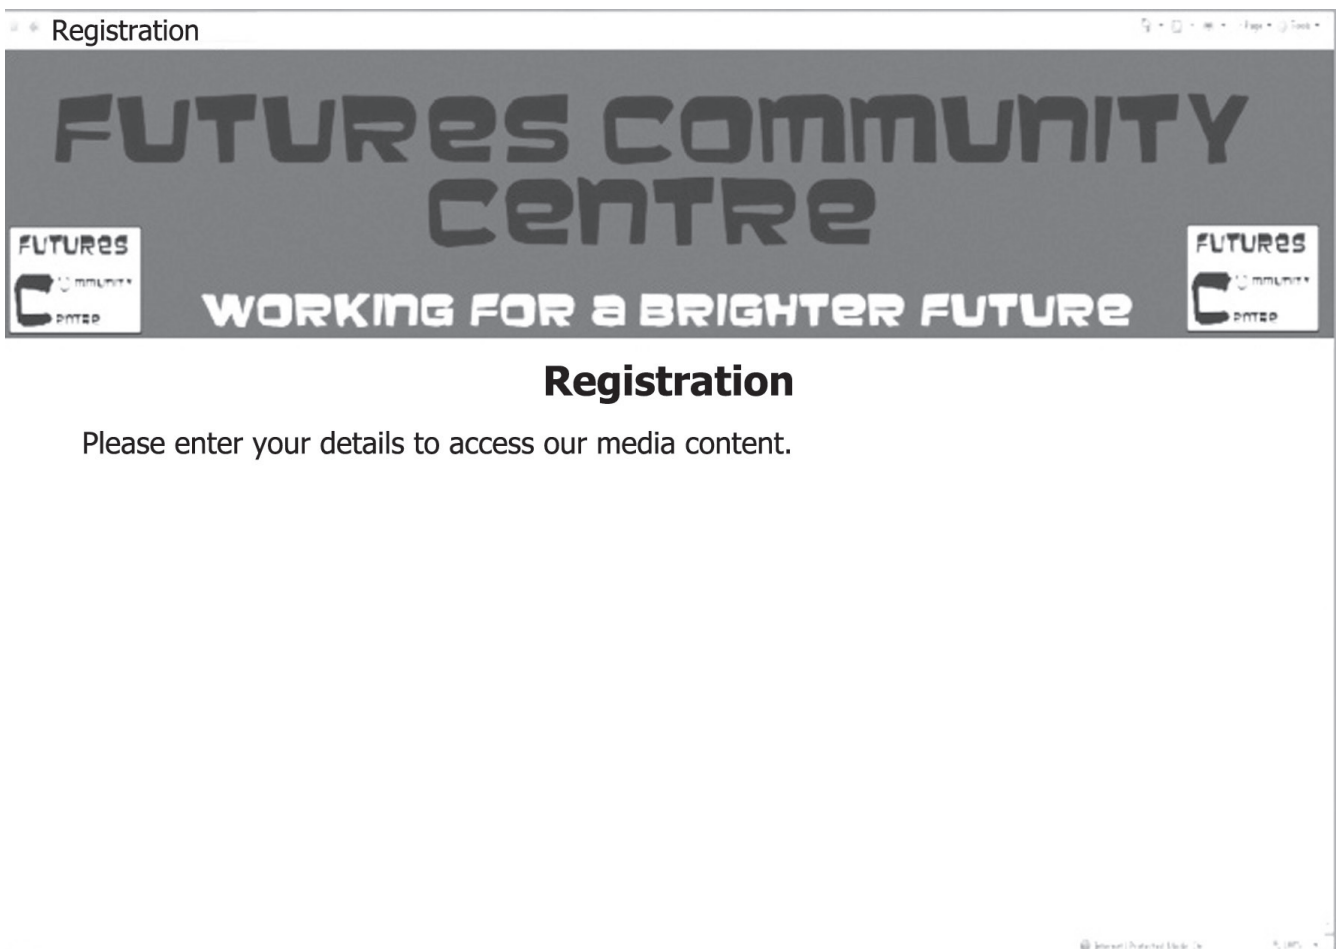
Registration

Page ▾ Tools ▾

FUTURES COMMUNITY CENTRE

FUTURES C OMMUNITY ENTRE

WORKING FOR A BRIGHTER FUTURE

FUTURES C OMMUNITY ENTRE

Registration

Please enter your details to access our media content.

Internet | Protected Mode: On

100%